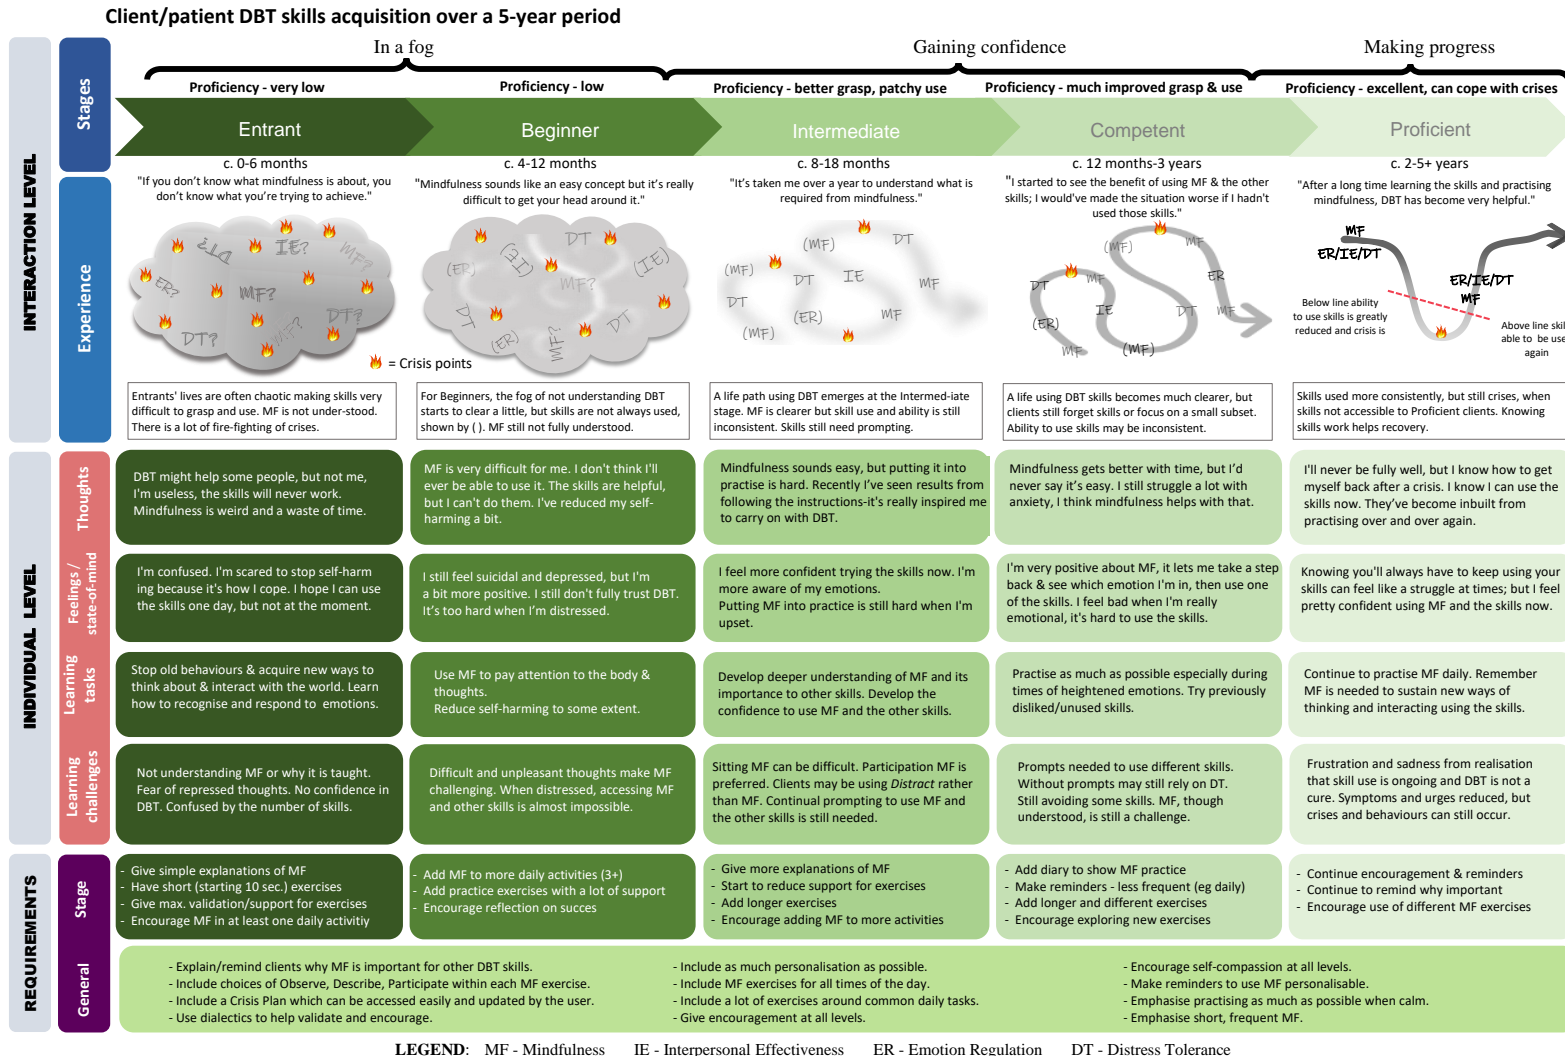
Client/patient DBT skills acquisition over a 5-year period

INTERACTION LEVEL

Stages

In a fog

Gaining confidence

Making progress

Proficiency - very low

Proficiency - low

Proficiency - better grasp, patchy use

Proficiency - much improved grasp & use

Proficiency - excellent, can cope with crises

Entrant

Beginner

Intermediate

Competent

Proficient

Experience

c. 0-6 months
"If you don't know what mindfulness is about, you don't know what you're trying to achieve."

c. 4-12 months
"Mindfulness sounds like an easy concept but it's really difficult to get your head around it."

c. 8-18 months
"It's taken me over a year to understand what is required from mindfulness."

c. 12 months-3 years
"I started to see the benefit of using MF & the other skills; I would've made the situation worse if I hadn't used those skills."

c. 2-5+ years
"After a long time learning the skills and practising mindfulness, DBT has become very helpful."

ER? IE? MF? ER? MF? DT? MF? DT?

DT (ER) (IE) (IE) MF? DT (ER) MF? DT

= Crisis points

(MF) DT (MF) DT IE MF DT (ER) MF (MF)

(MF) MF DT MF ER IE (ER) DT MF MF (MF)

MF
ER/IE/DT
ER/IE/DT
MF
Below line ability to use skills is greatly reduced and crisis is
Above line skil able to be use again

Entrants' lives are often chaotic making skills very difficult to grasp and use. MF is not under-stood. There is a lot of fire-fighting of crises.

For Beginners, the fog of not understanding DBT starts to clear a little, but skills are not always used, shown by ( ). MF still not fully understood.

A life path using DBT emerges at the Intermed-iate stage. MF is clearer but skill use and ability is still inconsistent. Skills still need prompting.

A life using DBT skills becomes much clearer, but clients still forget skills or focus on a small subset. Ability to use skills may be inconsistent.

Skills used more consistently, but still crises, when skills not accessible to Proficient clients. Knowing skills work helps recovery.

INDIVIDUAL LEVEL

Thoughts

DBT might help some people, but not me, I'm useless, the skills will never work. Mindfulness is weird and a waste of time.

MF is very difficult for me. I don't think I'll ever be able to use it. The skills are helpful, but I can't do them. I've reduced my self-harming a bit.

Mindfulness sounds easy, but putting it into practise is hard. Recently I've seen results from following the instructions-it's really inspired me to carry on with DBT.

Mindfulness gets better with time, but I'd never say it's easy. I still struggle a lot with anxiety, I think mindfulness helps with that.

I'll never be fully well, but I know how to get myself back after a crisis. I know I can use the skills now. They've become inbuilt from practising over and over again.

Feelings / state-of-mind

I'm confused. I'm scared to stop self-harming because it's how I cope. I hope I can use the skills one day, but not at the moment.

I still feel suicidal and depressed, but I'm a bit more positive. I still don't fully trust DBT. It's too hard when I'm distressed.

I feel more confident trying the skills now. I'm more aware of my emotions. Putting MF into practice is still hard when I'm upset.

I'm very positive about MF, it lets me take a step back & see which emotion I'm in, then use one of the skills. I feel bad when I'm really emotional, it's hard to use the skills.

Knowing you'll always have to keep using your skills can feel like a struggle at times; but I feel pretty confident using MF and the skills now.

Learning tasks

Stop old behaviours & acquire new ways to think about & interact with the world. Learn how to recognise and respond to emotions.

Use MF to pay attention to the body & thoughts.
Reduce self-harming to some extent.

Develop deeper understanding of MF and its importance to other skills. Develop the confidence to use MF and the other skills.

Practise as much as possible especially during times of heightened emotions. Try previously disliked/unused skills.

Continue to practise MF daily. Remember MF is needed to sustain new ways of thinking and interacting using the skills.

Learning challenges

Not understanding MF or why it is taught. Fear of repressed thoughts. No confidence in DBT. Confused by the number of skills.

Difficult and unpleasant thoughts make MF challenging. When distressed, accessing MF and other skills is almost impossible.

Sitting MF can be difficult. Participation MF is preferred. Clients may be using *Distract* rather than MF. Continual prompting to use MF and the other skills is still needed.

Prompts needed to use different skills. Without prompts may still rely on DT. Still avoiding some skills. MF, though understood, is still a challenge.

Frustration and sadness from realisation that skill use is ongoing and DBT is not a cure. Symptoms and urges reduced, but crises and behaviours can still occur.

REQUIREMENTS

Stage

- Give simple explanations of MF
- Have short (starting 10 sec.) exercises
- Give max. validation/support for exercises
- Encourage MF in at least one daily activitiy

- Add MF to more daily activities (3+)
- Add practice exercises with a lot of support
- Encourage reflection on succes

- Give more explanations of MF
- Start to reduce support for exercises
- Add longer exercises
- Encourage adding MF to more activities

- Add diary to show MF practice
- Make reminders - less frequent (eg daily)
- Add longer and different exercises
- Encourage exploring new exercises

- Continue encouragement & reminders
- Continue to remind why important
- Encourage use of different MF exercises

General

- Explain/remind clients why MF is important for other DBT skills.
- Include choices of Observe, Describe, Participate within each MF exercise.
- Include a Crisis Plan which can be accessed easily and updated by the user.
- Use dialectics to help validate and encourage.

- Include as much personalisation as possible.
- Include MF exercises for all times of the day.
- Include a lot of exercises around common daily tasks.
- Give encouragement at all levels.

- Encourage self-compassion at all levels.
- Make reminders to use MF personalisable.
- Emphasise practising as much as possible when calm.
- Emphasise short, frequent MF.

LEGEND: MF - Mindfulness IE - Interpersonal Effectiveness ER - Emotion Regulation DT - Distress Tolerance